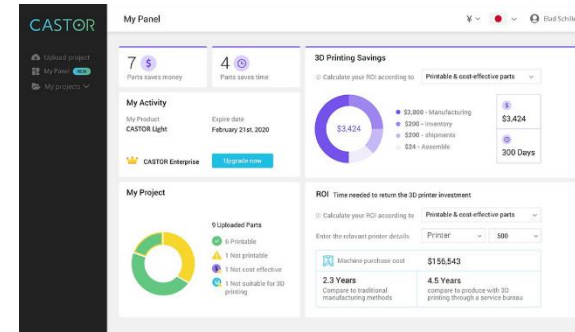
CASTOR

Upload project
My Panel NEW
My projects

My Panel

¥ Bud Schille

7 $
Parts saves money

4
Parts saves time

3D Printing Savings

Calculate your ROI according to Printable & cost-effective parts

$3,424

$3,000 - Manufacturing
$200 - inventory
$200 - shipments
$24 - Assemble

$
$3,424

300 Days

My Activity

My Product
CASTOR Light

Expire date
February 21st, 2020

CASTOR Enterprise
Upgrade now

My Project

9 Uploaded Parts
6 Printable
1 Not printable
1 Not cost-effective
1 Not suitable for 3D printing

ROI Time needed to return the 3D printer investment

Calculate your ROI according to Printable & cost-effective parts

Enter the relevant printer details Printer 500

Machine purchase cost $156,543

2.3 Years
Compare to traditional manufacturing methods

4.5 Years
compare to produce with 3D printing through a service bureau